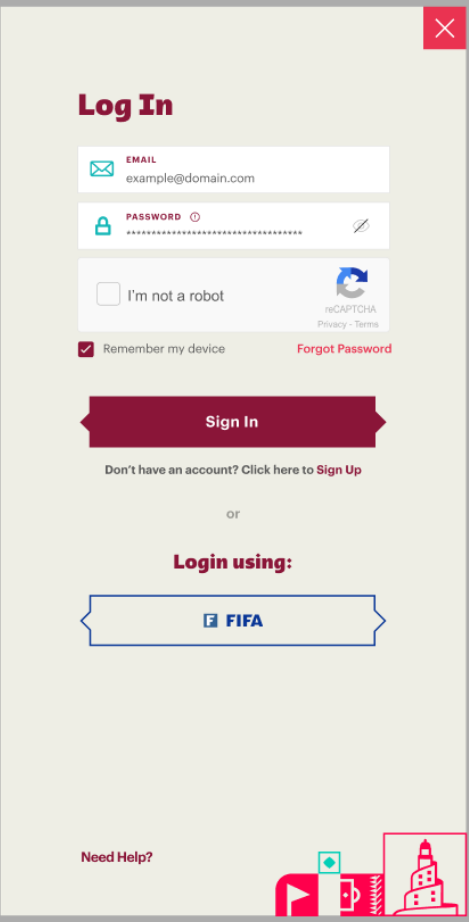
Log In

EMAIL
example@domain.com

PASSWORD
**********************************

I'm not a robot
reCAPTCHA
Privacy - Terms

Remember my device
Forgot Password

Sign In

Don't have an account? Click here to Sign Up

or

Login using:

FIFA

Need Help?